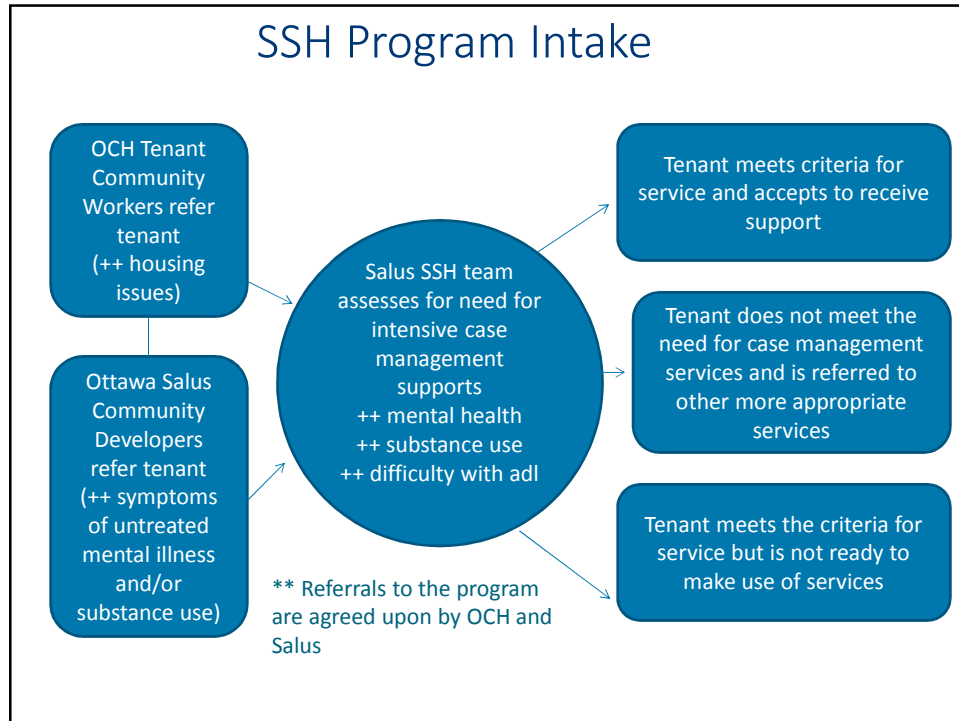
SSH Program Intake

OCH Tenant Community Workers refer tenant (++ housing issues)

Ottawa Salus Community Developers refer tenant (++ symptoms of untreated mental illness and/or substance use)

Salus SSH team assesses for need for intensive case management supports
++ mental health
++ substance use
++ difficulty with adl

** Referrals to the program are agreed upon by OCH and Salus

Tenant meets criteria for service and accepts to receive support

Tenant does not meet the need for case management services and is referred to other more appropriate services

Tenant meets the criteria for service but is not ready to make use of services